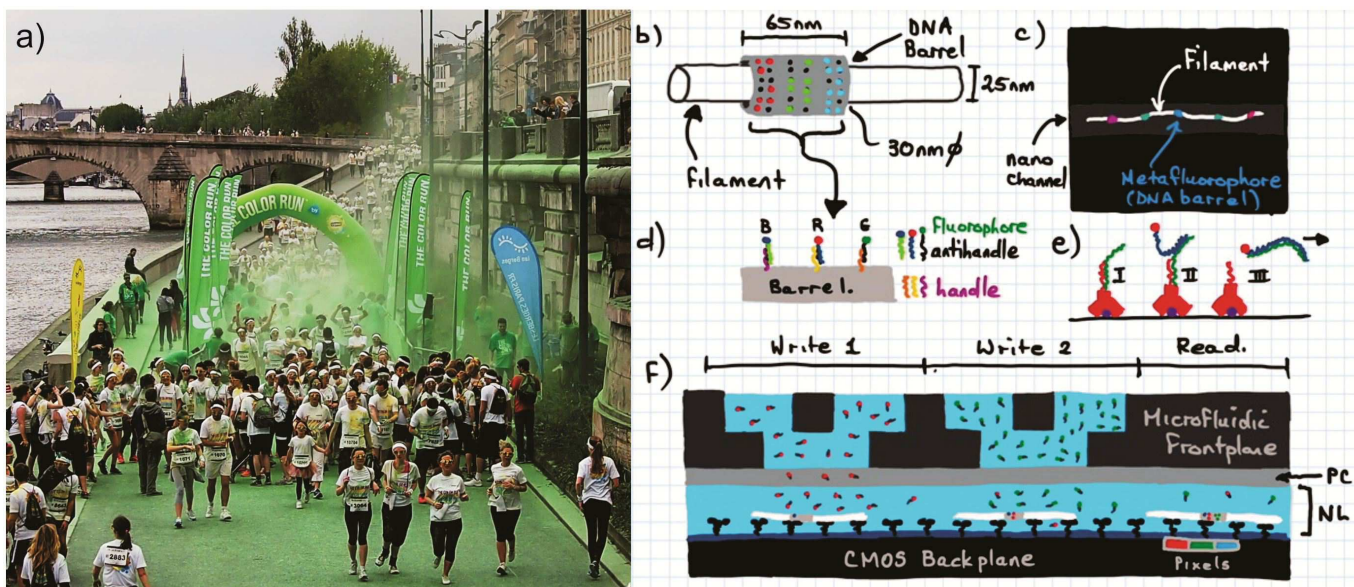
a)

THE COLOR RUN

THE COLOR RUN

THE COLOR RUN

b)

65nm

DNA Barrel

25nm

30nm ϕ

filament

c)

Filament

nano channel

Metafluorophore (DNA barrel)

d)

B R G

Fluorophore

antihandle

Barrel.

handle

e)

I II III

f)

Write 1

Write 2

Read.

Microfluidic Frontplane

PC

NL

CMOS Backplane

Pixels